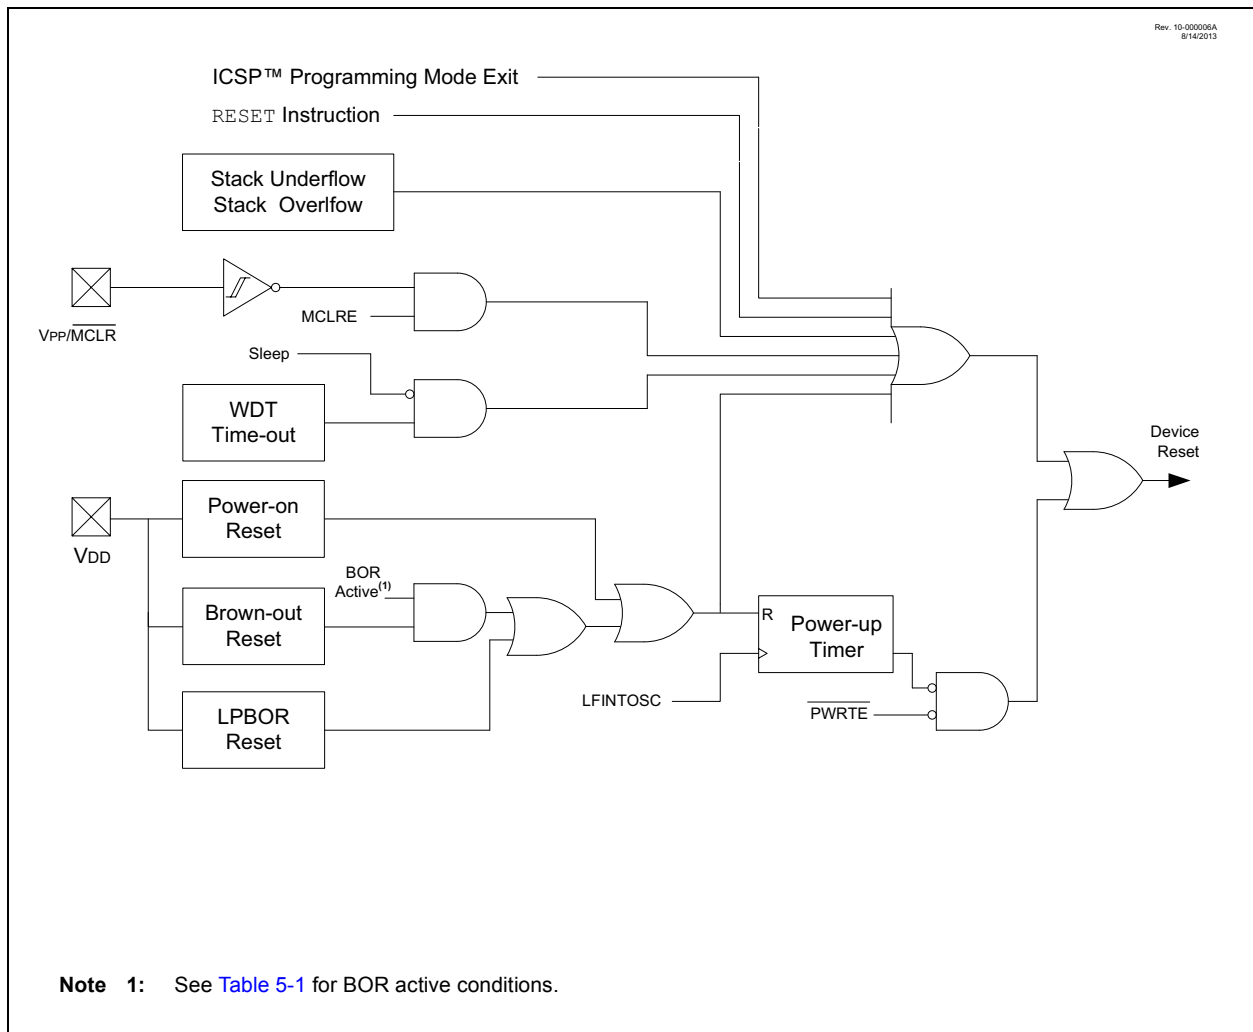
Rev. 10-000006A
8/14/2013

ICSP™ Programming Mode Exit

RESET Instruction

Stack Underflow
Stack Overlfow

VPP/$\overline{\text{MCLR}}$

MCLRE

Sleep

WDT
Time-out

Device
Reset

VDD

Power-on
Reset

BOR
Active$^{(1)}$

Brown-out
Reset

LPBOR
Reset

R

Power-up
Timer

LFINTOSC

$\overline{\text{PWRTE}}$

Note 1: See Table 5-1 for BOR active conditions.